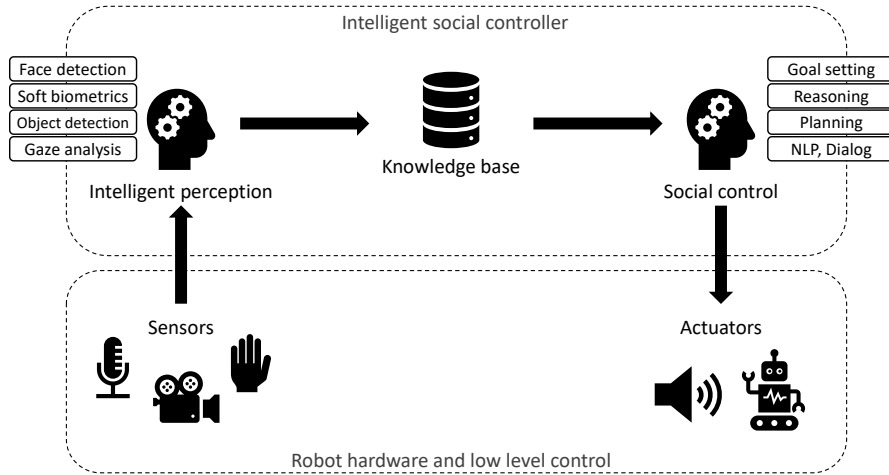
Intelligent social controller

Face detection
Soft biometrics
Object detection
Gaze analysis

Intelligent perception

Knowledge base

Goal setting
Reasoning
Planning
NLP, Dialog

Social control

Sensors

Actuators

Robot hardware and low level control